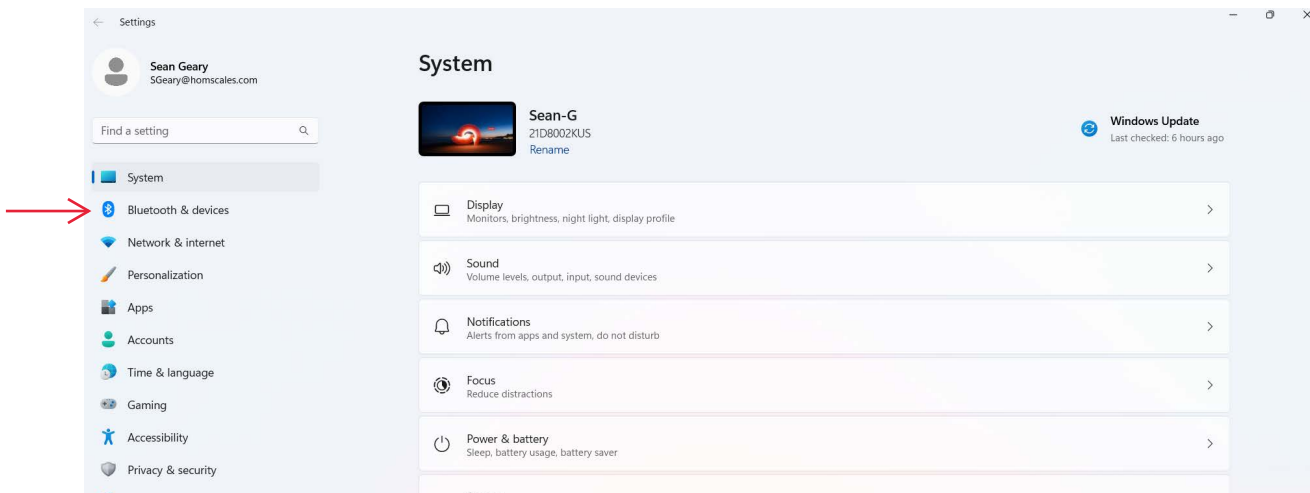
Settings

Sean Geary
SGeary@homscales.com

Find a setting

System
Bluetooth & devices
Network & internet
Personalization
Apps
Accounts
Time & language
Gaming
Accessibility
Privacy & security

System

Sean-G
21D8002KUS
Rename

Windows Update
Last checked: 6 hours ago

Display
Monitors, brightness, night light, display profile

Sound
Volume levels, output, input, sound devices

Notifications
Alerts from apps and system, do not disturb

Focus
Reduce distractions

Power & battery
Sleep, battery usage, battery saver